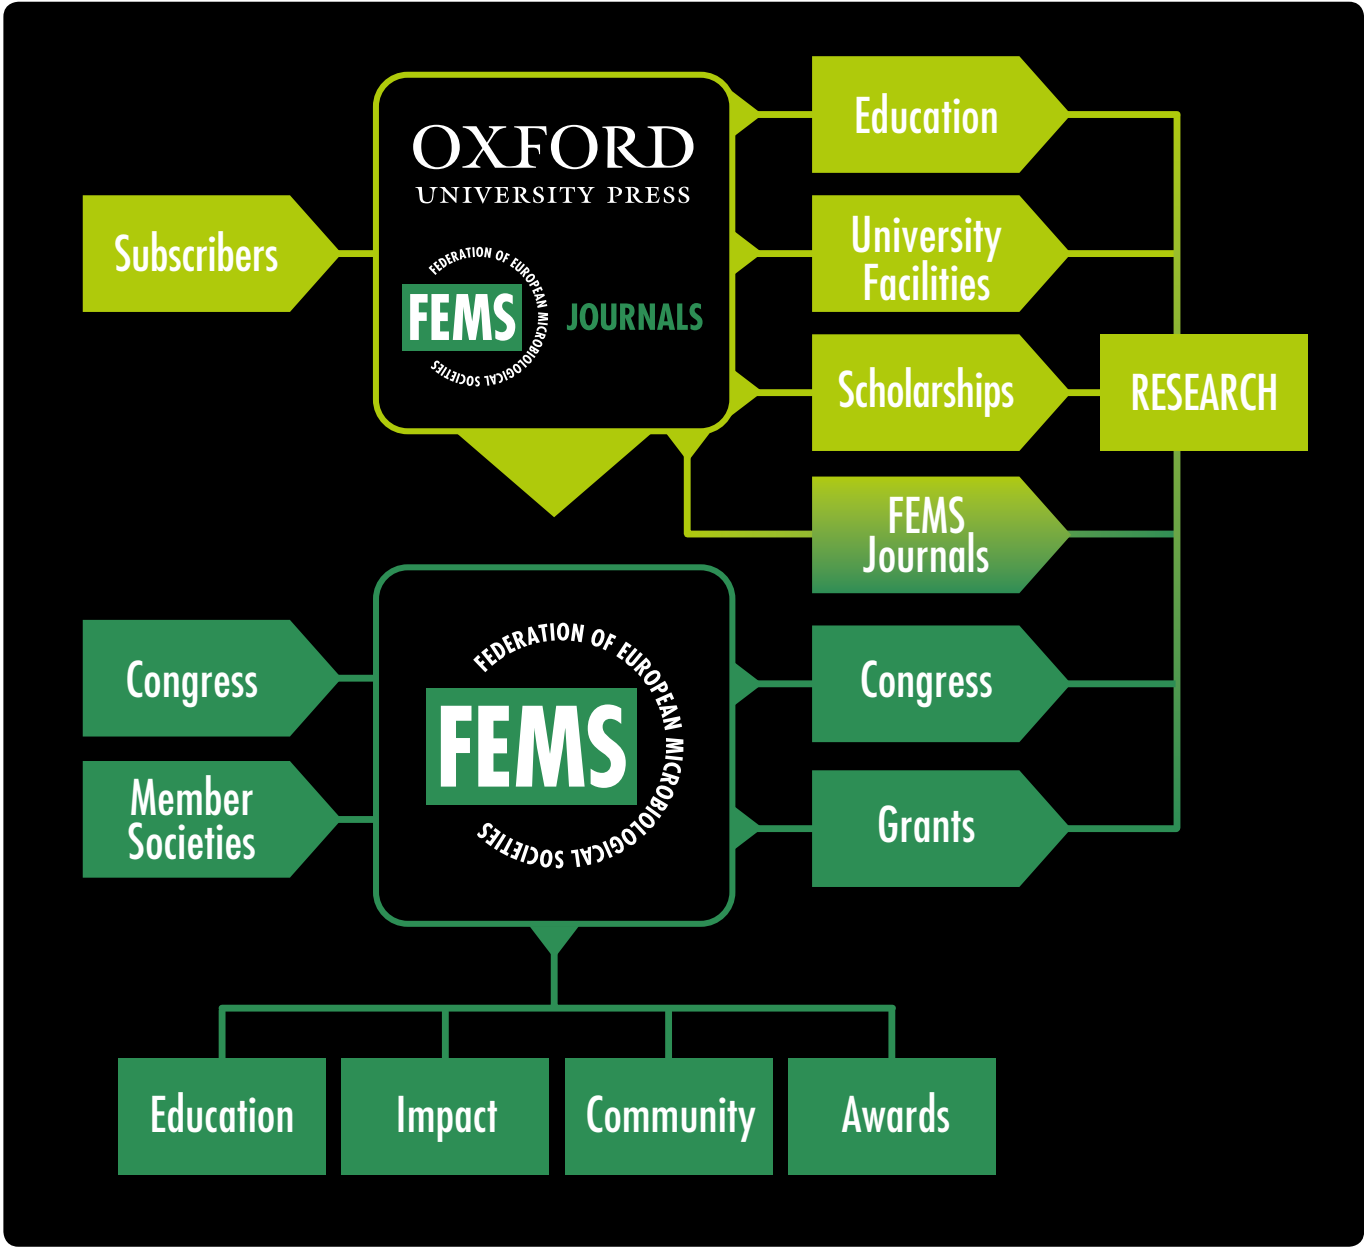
Subscribers

OXFORD
UNIVERSITY PRESS

FEDERATION OF EUROPEAN MICROBIOLOGICAL SOCIETIES
FEMS JOURNALS

Education

University Facilities

Scholarships

RESEARCH

FEMS Journals

Congress

Member Societies

FEDERATION OF EUROPEAN MICROBIOLOGICAL SOCIETIES
FEMS

Congress

Grants

Education

Impact

Community

Awards